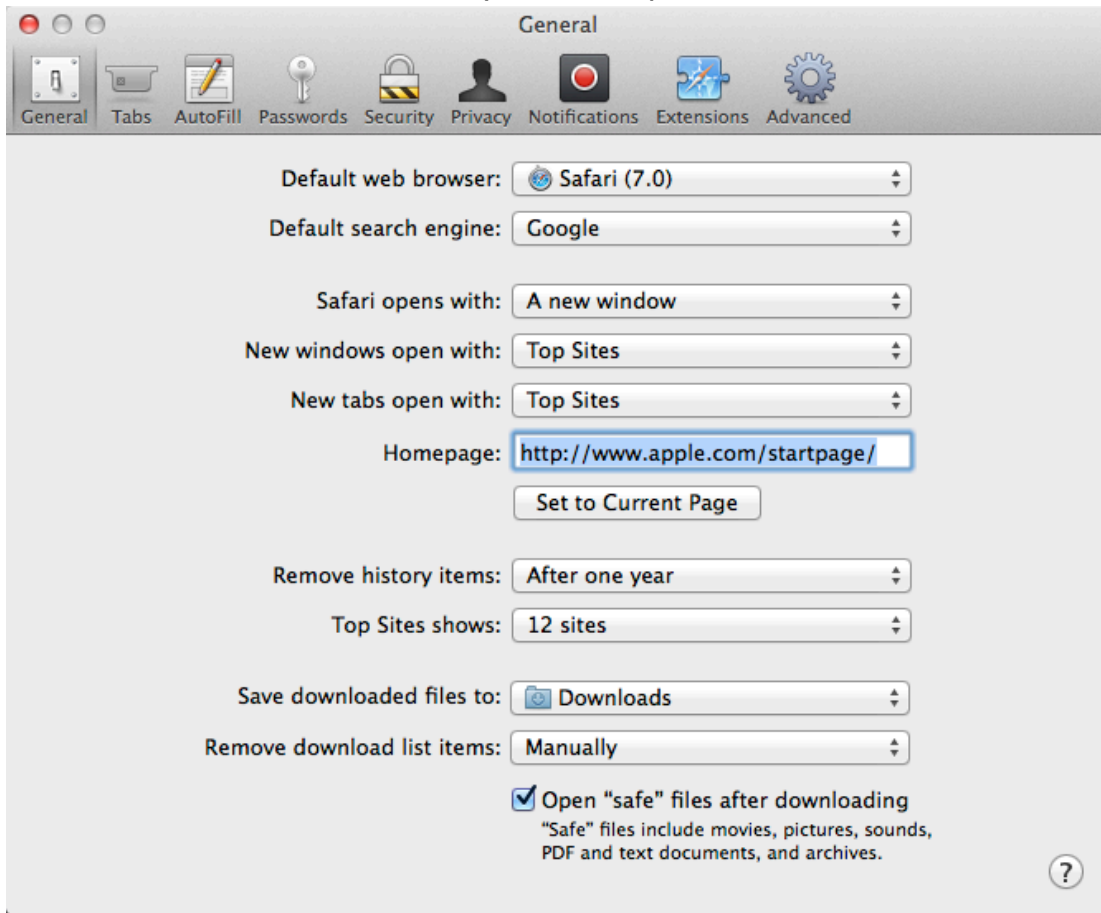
General

General Tabs AutoFill Passwords Security Privacy Notifications Extensions Advanced

Default web browser: Safari (7.0)

Default search engine: Google

Safari opens with: A new window

New windows open with: Top Sites

New tabs open with: Top Sites

Homepage: http://www.apple.com/startpage/

Set to Current Page

Remove history items: After one year

Top Sites shows: 12 sites

Save downloaded files to: Downloads

Remove download list items: Manually

Open “safe” files after downloading
“Safe” files include movies, pictures, sounds, PDF and text documents, and archives.

?